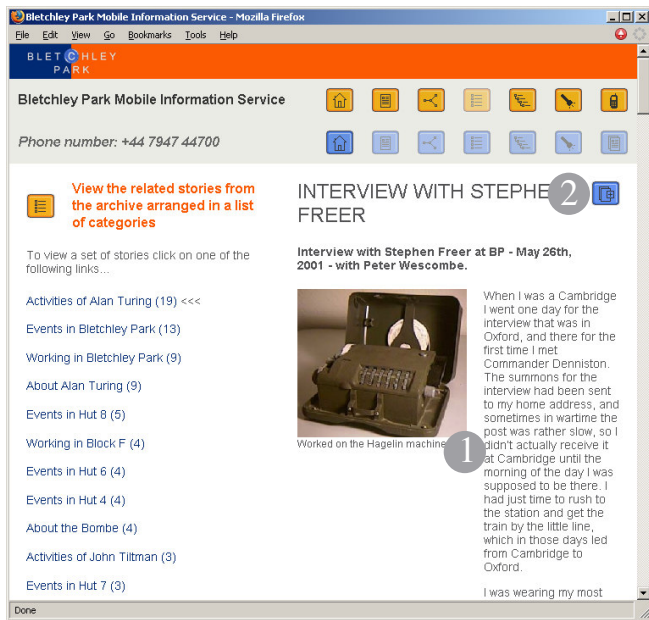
Bletchley Park Mobile Information Service - Mozilla Firefox

File Edit View Go Bookmarks Tools Help

BLETCHLEY PARK

Bletchley Park Mobile Information Service

Phone number: +44 7947 44700

View the related stories from the archive arranged in a list of categories

To view a set of stories click on one of the following links...

Activities of Alan Turing (19) <<<

Events in Bletchley Park (13)

Working in Bletchley Park (9)

About Alan Turing (9)

Events in Hut 8 (5)

Working in Block F (4)

Events in Hut 6 (4)

Events in Hut 4 (4)

About the Bombe (4)

Activities of John Tiltman (3)

Events in Hut 7 (3)

INTERVIEW WITH STEPHE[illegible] FREER

2

Interview with Stephen Freer at BP - May 26th, 2001 - with Peter Wescombe.

Worked on the Hagelin machine

1

When I was a Cambridge I went one day for the interview that was in Oxford, and there for the first time I met Commander Denniston. The summons for the interview had been sent to my home address, and sometimes in wartime the post was rather slow, so I didn't actually receive it at Cambridge until the morning of the day I was supposed to be there. I had just time to rush to the station and get the train by the little line, which in those days led from Cambridge to Oxford.

I was wearing my most

Done